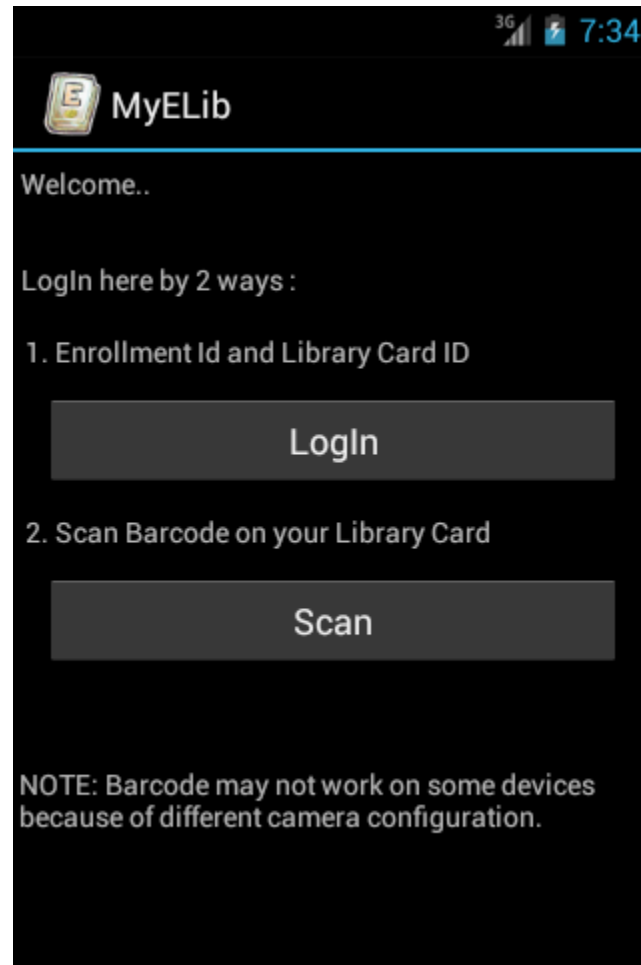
3G 7:34

E MyELib

Welcome..

LogIn here by 2 ways :

1. Enrollment Id and Library Card ID

LogIn

2. Scan Barcode on your Library Card

Scan

NOTE: Barcode may not work on some devices because of different camera configuration.